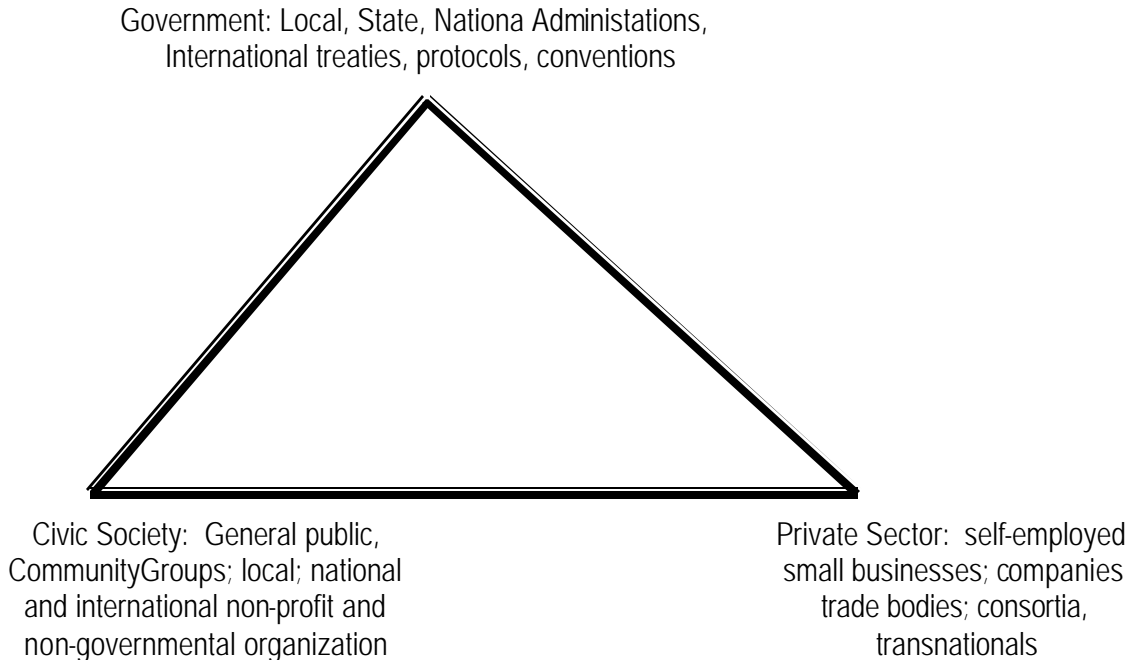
Government: Local, State, Nationa Administations, International treaties, protocols, conventions

Civic Society: General public, CommunityGroups; local; national and international non-profit and non-governmental organization

Private Sector: self-employed small businesses; companies trade bodies; consortia, transnationals